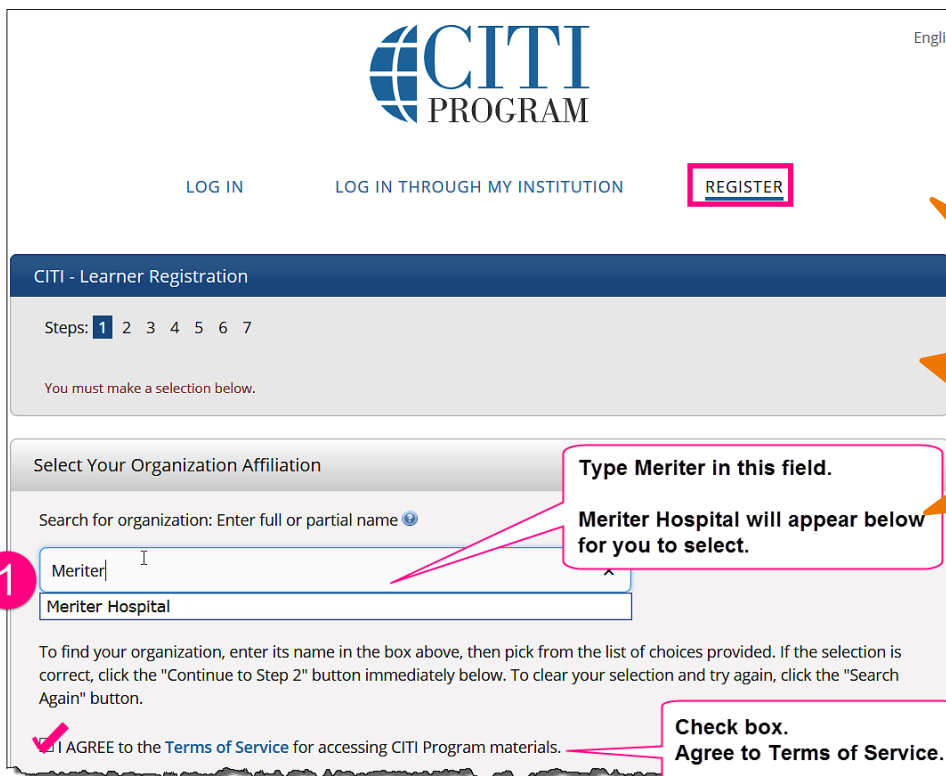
Engli

CITI PROGRAM

LOG IN LOG IN THROUGH MY INSTITUTION REGISTER

CITI - Learner Registration

Steps: 1 2 3 4 5 6 7

You must make a selection below.

Select Your Organization Affiliation

Type Meriter in this field.

Meriter Hospital will appear below for you to select.

Search for organization: Enter full or partial name

1

Meriter

Meriter Hospital

To find your organization, enter its name in the box above, then pick from the list of choices provided. If the selection is correct, click the "Continue to Step 2" button immediately below. To clear your selection and try again, click the "Search Again" button.

I AGREE to the Terms of Service for accessing CITI Program materials.

Check box.
Agree to Terms of Service.